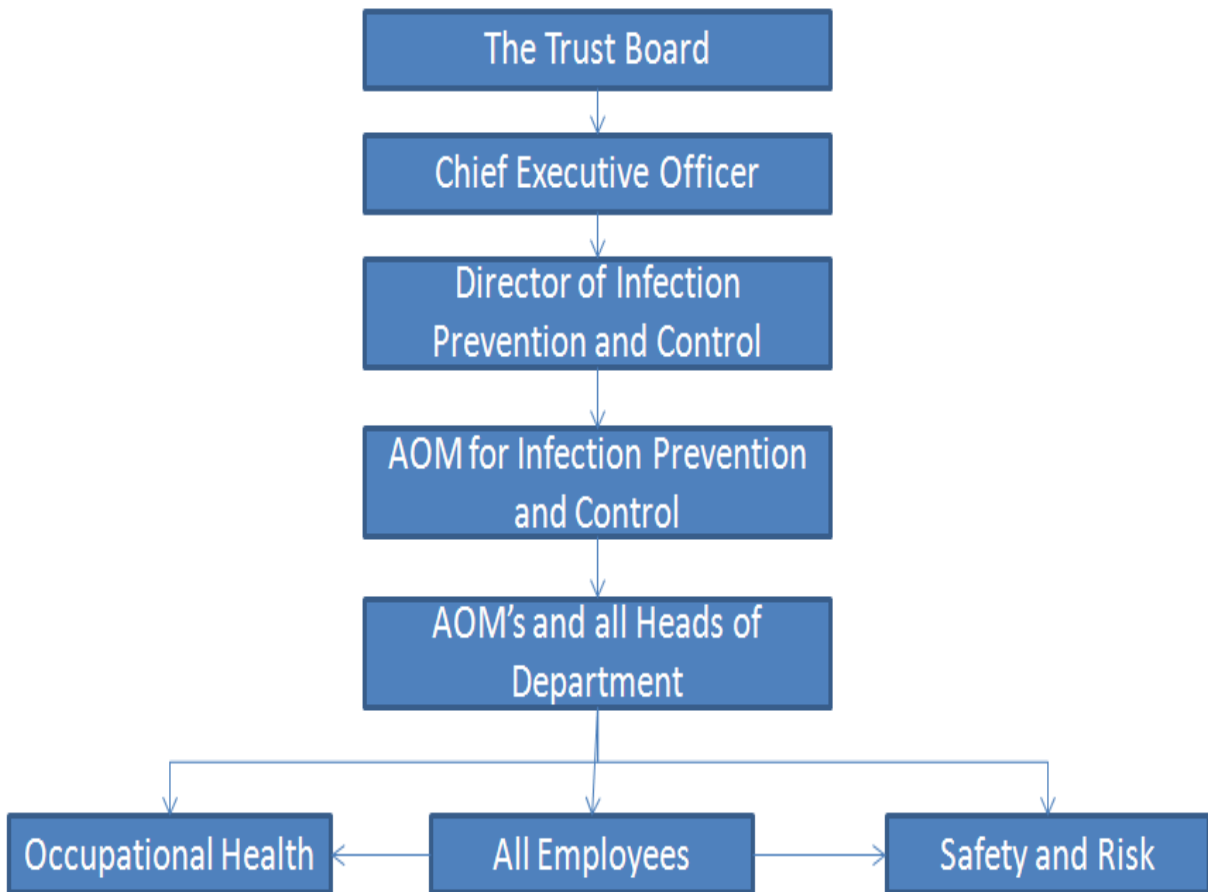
The Trust Board

Chief Executive Officer

Director of Infection Prevention and Control

AOM for Infection Prevention and Control

AOM's and all Heads of Department

Occupational Health

All Employees

Safety and Risk